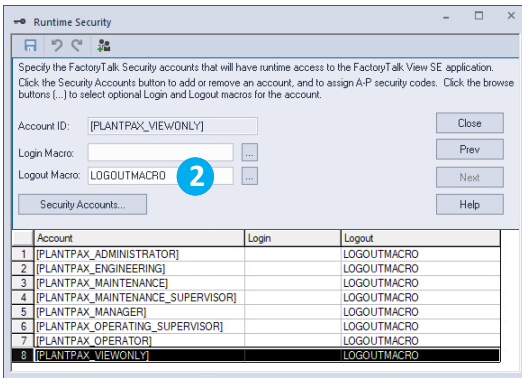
Runtime Security

Specify the FactoryTalk Security accounts that will have runtime access to the FactoryTalk View SE application. Click the Security Accounts button to add or remove an account, and to assign A-P security codes. Click the browse buttons (...) to select optional Login and Logout macros for the account.

Account ID: [PLANTPAX_VIEWONLY]

Login Macro: ...

Logout Macro: LOGOUTMACRO ...

2

Security Accounts...

Close

Prev

Next

Help

| | Account | Login | Logout |
|---|---|---|---|
| 1 | [PLANTPAX_ADMINISTRATOR] | | LOGOUTMACRO |
| 2 | [PLANTPAX_ENGINEERING] | | LOGOUTMACRO |
| 3 | [PLANTPAX_MAINTENANCE] | | LOGOUTMACRO |
| 4 | [PLANTPAX_MAINTENANCE_SUPERVISOR] | | LOGOUTMACRO |
| 5 | [PLANTPAX_MANAGER] | | LOGOUTMACRO |
| 6 | [PLANTPAX_OPERATING_SUPERVISOR] | | LOGOUTMACRO |
| 7 | [PLANTPAX_OPERATOR] | | LOGOUTMACRO |
| 8 | [PLANTPAX_VIEWONLY] | | LOGOUTMACRO |